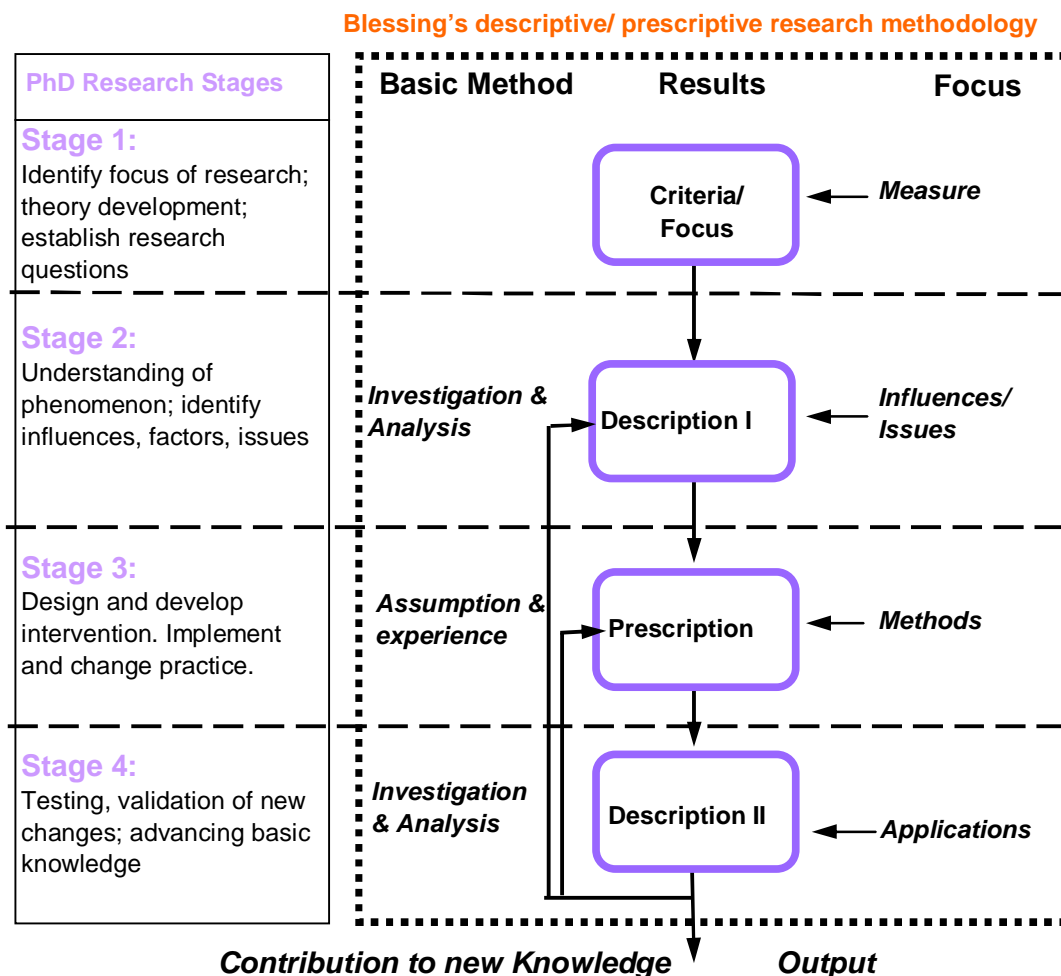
Blessing's descriptive/ prescriptive research methodology

PhD Research Stages

Basic Method

Results

Focus

Stage 1:
Identify focus of research; theory development; establish research questions

Criteria/ Focus

Measure

Stage 2:
Understanding of phenomenon; identify influences, factors, issues

Investigation & Analysis

Description I

Influences/ Issues

Stage 3:
Design and develop intervention. Implement and change practice.

Assumption & experience

Prescription

Methods

Stage 4:
Testing, validation of new changes; advancing basic knowledge

Investigation & Analysis

Description II

Applications

Contribution to new Knowledge

Output